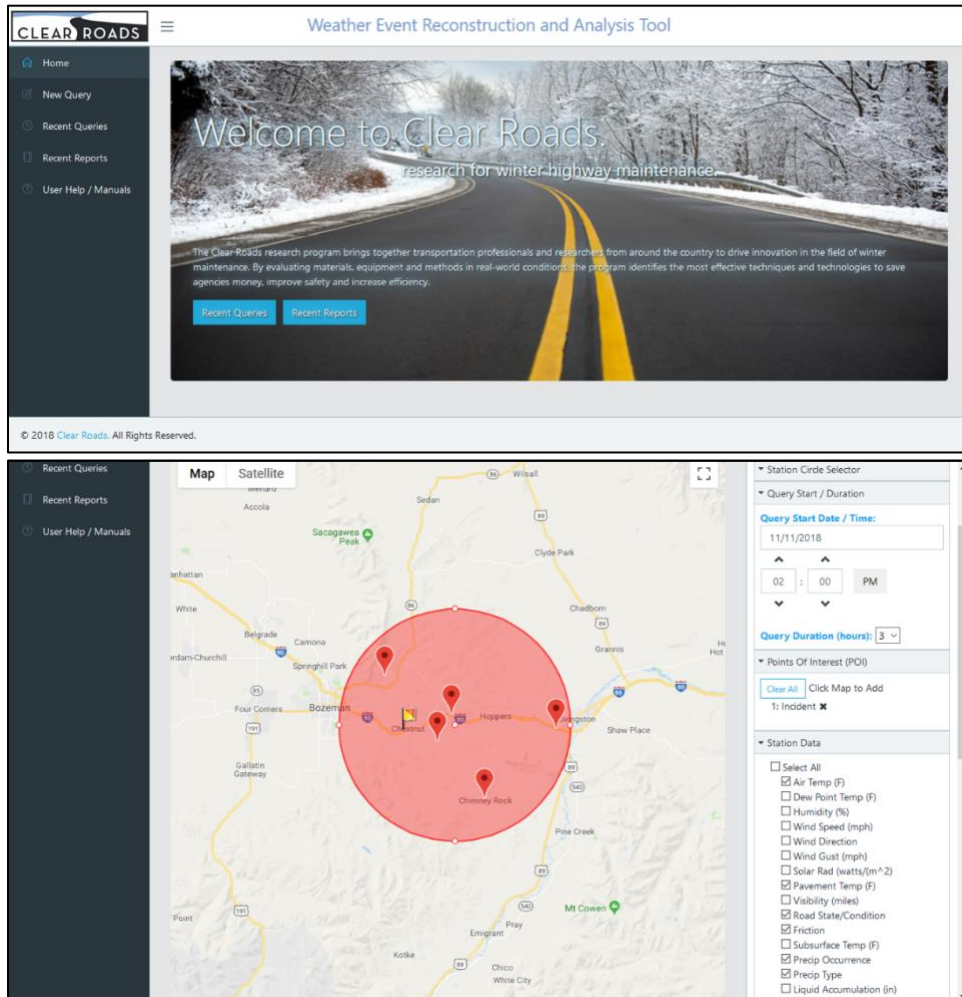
CLEAR ROADS

Weather Event Reconstruction and Analysis Tool

Home
New Query
Recent Queries
Recent Reports
User Help / Manuals

Welcome to Clear Roads.
research for winter highway maintenance.

The Clear Roads research program brings together transportation professionals and researchers from around the country to drive innovation in the field of winter maintenance. By evaluating materials, equipment and methods in real-world conditions, the program identifies the most effective techniques and technologies to save agencies money, improve safety and increase efficiency.

Recent Queries
Recent Reports

© 2018 Clear Roads. All Rights Reserved.

Recent Queries
Recent Reports
User Help / Manuals

Map
Satellite

Wilsall
Menard
Accola
Sedan
Sacagawea Peak
Clyde Park
anhattan
White
Chadbom
Belgrade
Camona
Grannis
Hot
rdam-Churchill
Springhill Park
Four Corners
Bozeman
Hoppers
Livingston
Shaw Place
Chestnut
Gallatin Gateway
Chimney Rock
Pine Creek
Mt Cowen
Point
Emigrant
Pray
Kotke
Chico
White City

Station Circle Selector
Query Start / Duration
Query Start Date / Time:
11/11/2018
02 : 00 PM
Query Duration (hours): 3
Points Of Interest (POI)
Clear All Click Map to Add
1: Incident ✖
Station Data
☐ Select All
☑ Air Temp (F)
☐ Dew Point Temp (F)
☐ Humidity (%)
☐ Wind Speed (mph)
☐ Wind Direction
☐ Wind Gust (mph)
☐ Solar Rad (watts/(m^2)
☑ Pavement Temp (F)
☐ Visibility (miles)
☑ Road State/Condition
☑ Friction
☐ Subsurface Temp (F)
☑ Precip Occurrence
☑ Precip Type
☐ Liquid Accumulation (in)